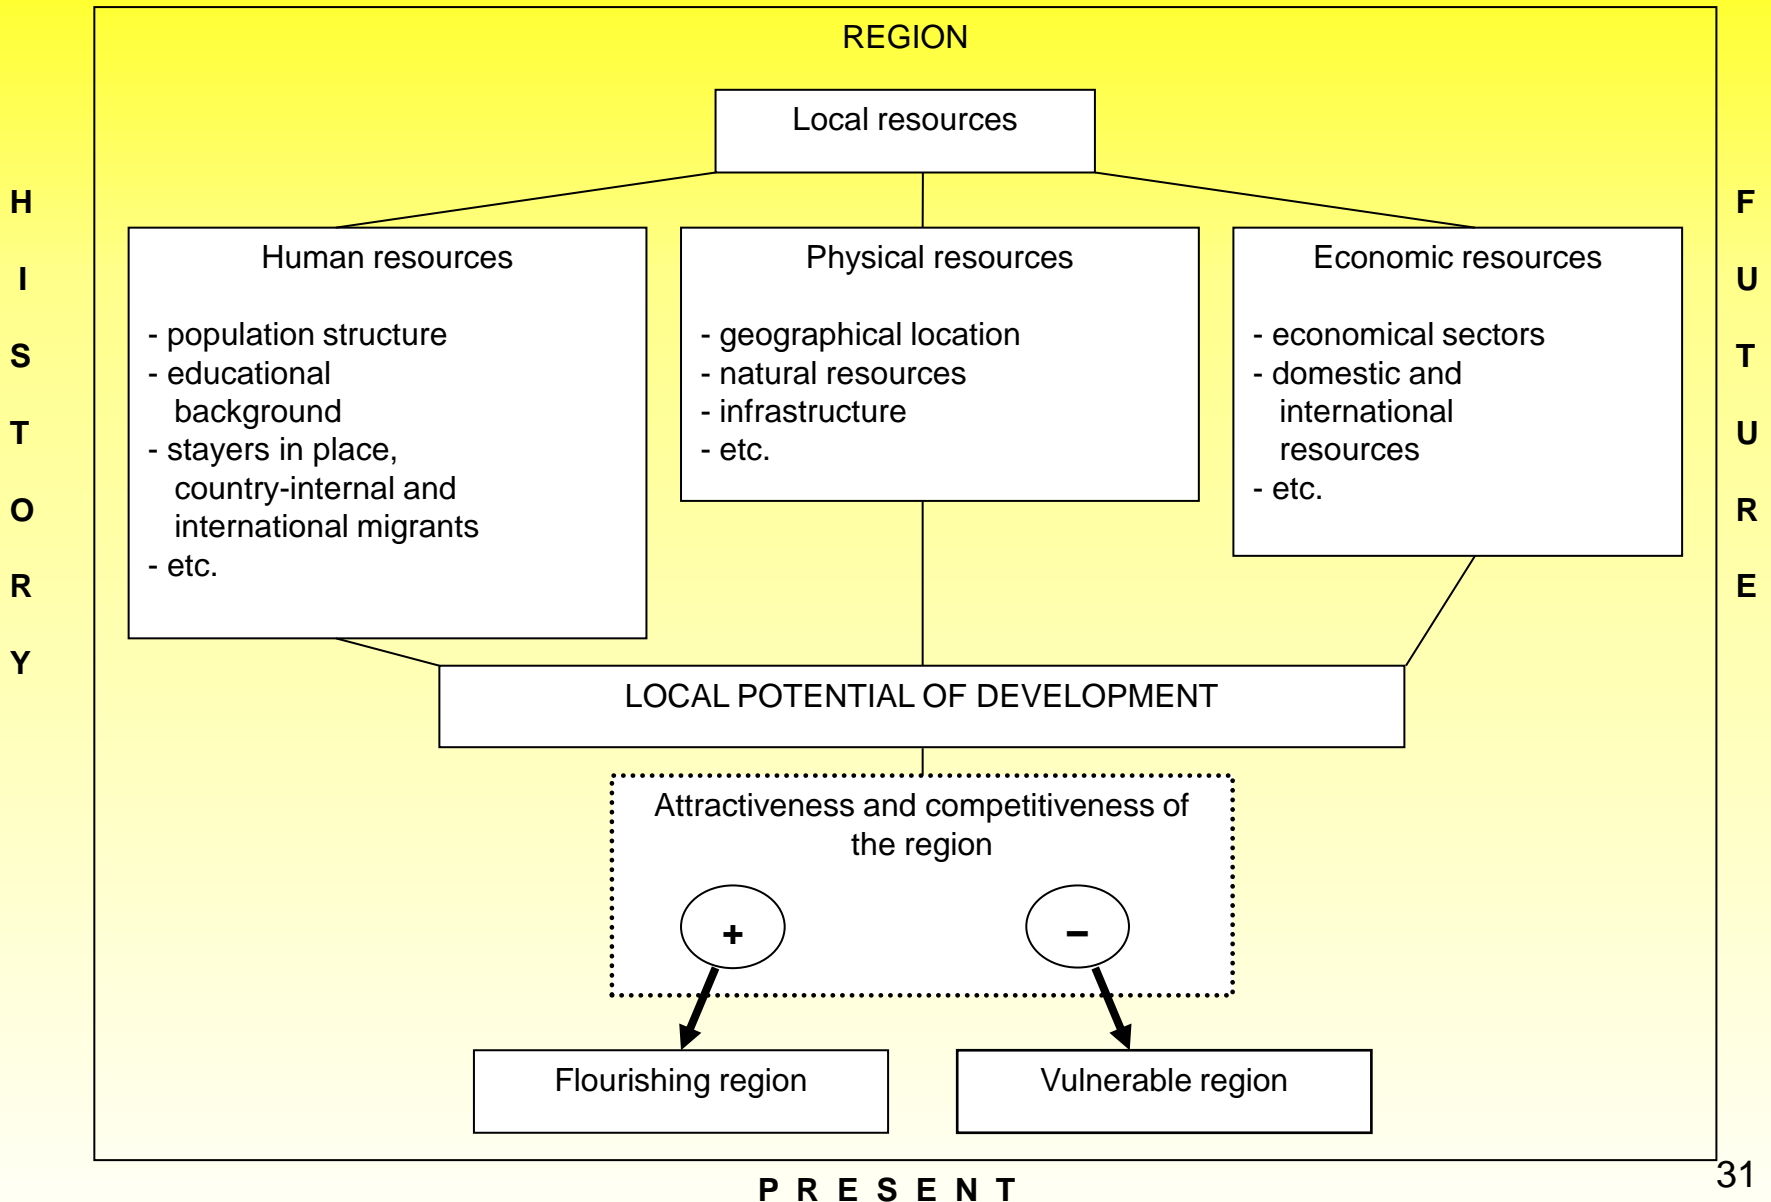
H
I
S
T
O
R
Y

REGION

Local resources

Human resources

- population structure
- educational background
- stayers in place, country-internal and international migrants
- etc.

Physical resources

- geographical location
- natural resources
- infrastructure
- etc.

Economic resources

- economical sectors
- domestic and international resources
- etc.

LOCAL POTENTIAL OF DEVELOPMENT

Attractiveness and competitiveness of the region

+

–

Flourishing region

Vulnerable region

F
U
T
U
R
E

P R E S E N T

31